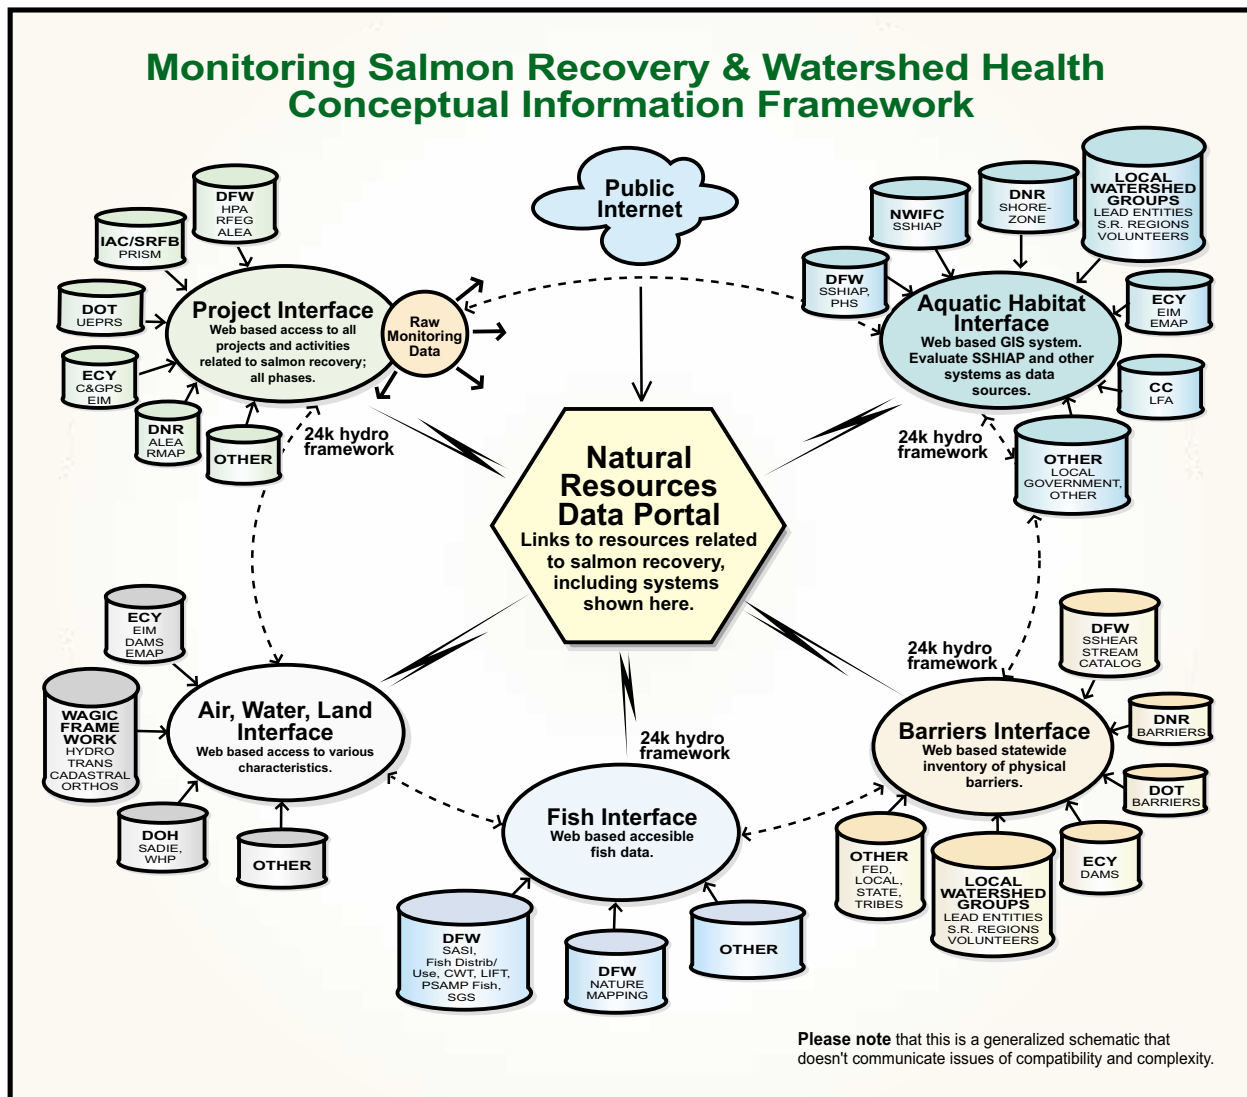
Monitoring Salmon Recovery & Watershed Health
Conceptual Information Framework

Public Internet

DFW
HPA
RFEG
ALEA

IAC/SRFB
PRISM

DOT
UEPRS

ECY
C&GPS
EIM

DNR
ALEA
RMAP

OTHER

Project Interface
Web based access to all projects and activities related to salmon recovery; all phases.

Raw Monitoring Data

24k hydro framework

NWIFC
SSHIAP

DNR
SHORE-ZONE

LOCAL WATERSHED GROUPS
LEAD ENTITIES
S.R. REGIONS
VOLUNTEERS

DFW
SSHIAP,
PHS

ECY
EIM
EMAP

Aquatic Habitat Interface
Web based GIS system. Evaluate SSHIAP and other systems as data sources.

CC
LFA

24k hydro framework

OTHER
LOCAL GOVERNMENT,
OTHER

Natural Resources Data Portal
Links to resources related to salmon recovery, including systems shown here.

ECY
EIM
DAMS
EMAP

WAGIC FRAME WORK
HYDRO
TRANS
CADASTRAL
ORTHOS

Air, Water, Land Interface
Web based access to various characteristics.

DOH
SADIE,
WHP

OTHER

24k hydro framework

DFW
SSHEAR
STREAM
CATALOG

24k hydro framework

DNR
BARRIERS

Barriers Interface
Web based statewide inventory of physical barriers.

DOT
BARRIERS

Fish Interface
Web based accesible fish data.

OTHER
FED,
LOCAL,
STATE,
TRIBES

LOCAL WATERSHED GROUPS
LEAD ENTITIES
S.R. REGIONS
VOLUNTEERS

ECY
DAMS

DFW
SASI,
Fish Distrib/
Use, CWT, LIFT,
PSAMP Fish,
SGS

DFW
NATURE
MAPPING

OTHER

Please note that this is a generalized schematic that doesn't communicate issues of compatibility and complexity.